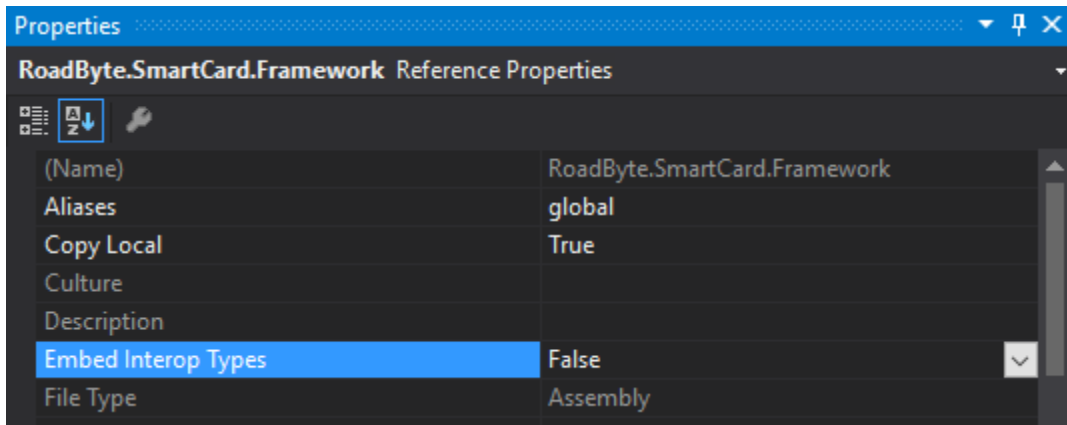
Properties

RoadByte.SmartCard.Framework Reference Properties

| | |
|---|---|
| (Name) | RoadByte.SmartCard.Framework |
| Aliases | global |
| Copy Local | True |
| Culture | |
| Description | |
| Embed Interop Types | False |
| File Type | Assembly |